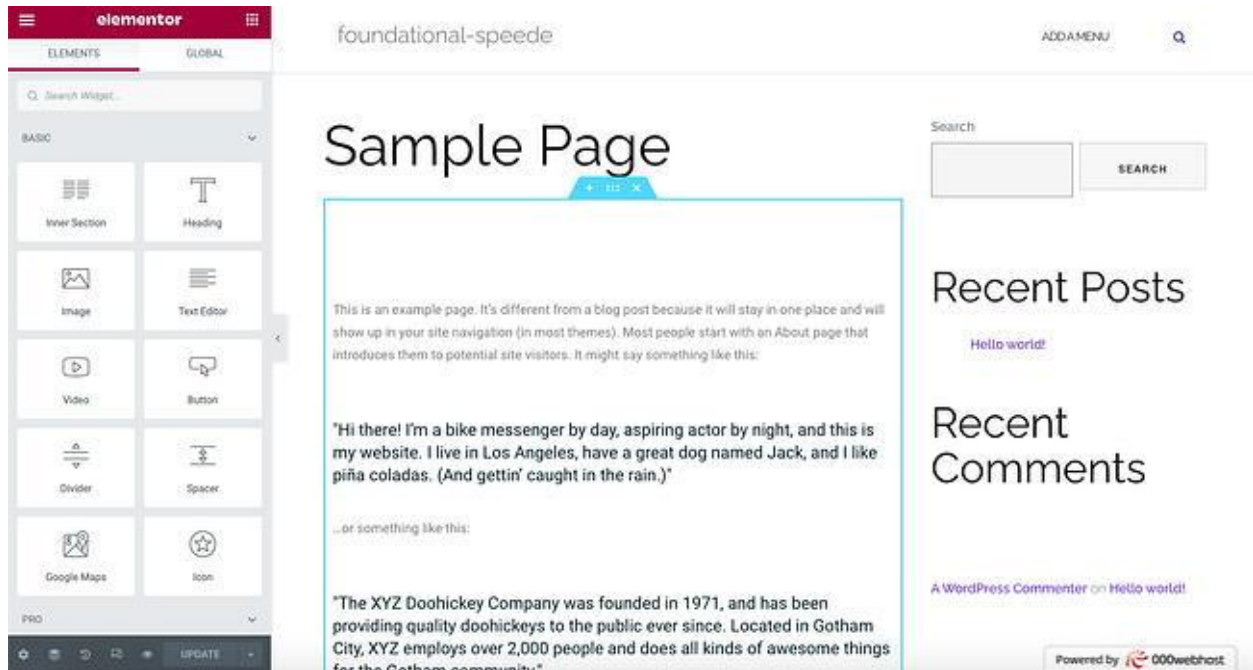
elementor

ELEMENTS GLOBAL

Search Widget...

BASIC

Inner Section

Heading

Image

Text Editor

Video

Button

Divider

Spacer

Google Maps

Icon

PRO

UPDATE

foundational-speede

ADD A MENU

Sample Page

This is an example page. It's different from a blog post because it will stay in one place and will show up in your site navigation (in most themes). Most people start with an About page that introduces them to potential site visitors. It might say something like this:

"Hi there! I'm a bike messenger by day, aspiring actor by night, and this is my website. I live in Los Angeles, have a great dog named Jack, and I like piña coladas. (And gettin' caught in the rain.)"

...or something like this:

"The XYZ Doohickey Company was founded in 1971, and has been providing quality doohickeys to the public ever since. Located in Gotham City, XYZ employs over 2,000 people and does all kinds of awesome things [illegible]

Search

SEARCH

Recent Posts

Hello world!

Recent Comments

A WordPress Commenter on Hello world!

Powered by 000webhost